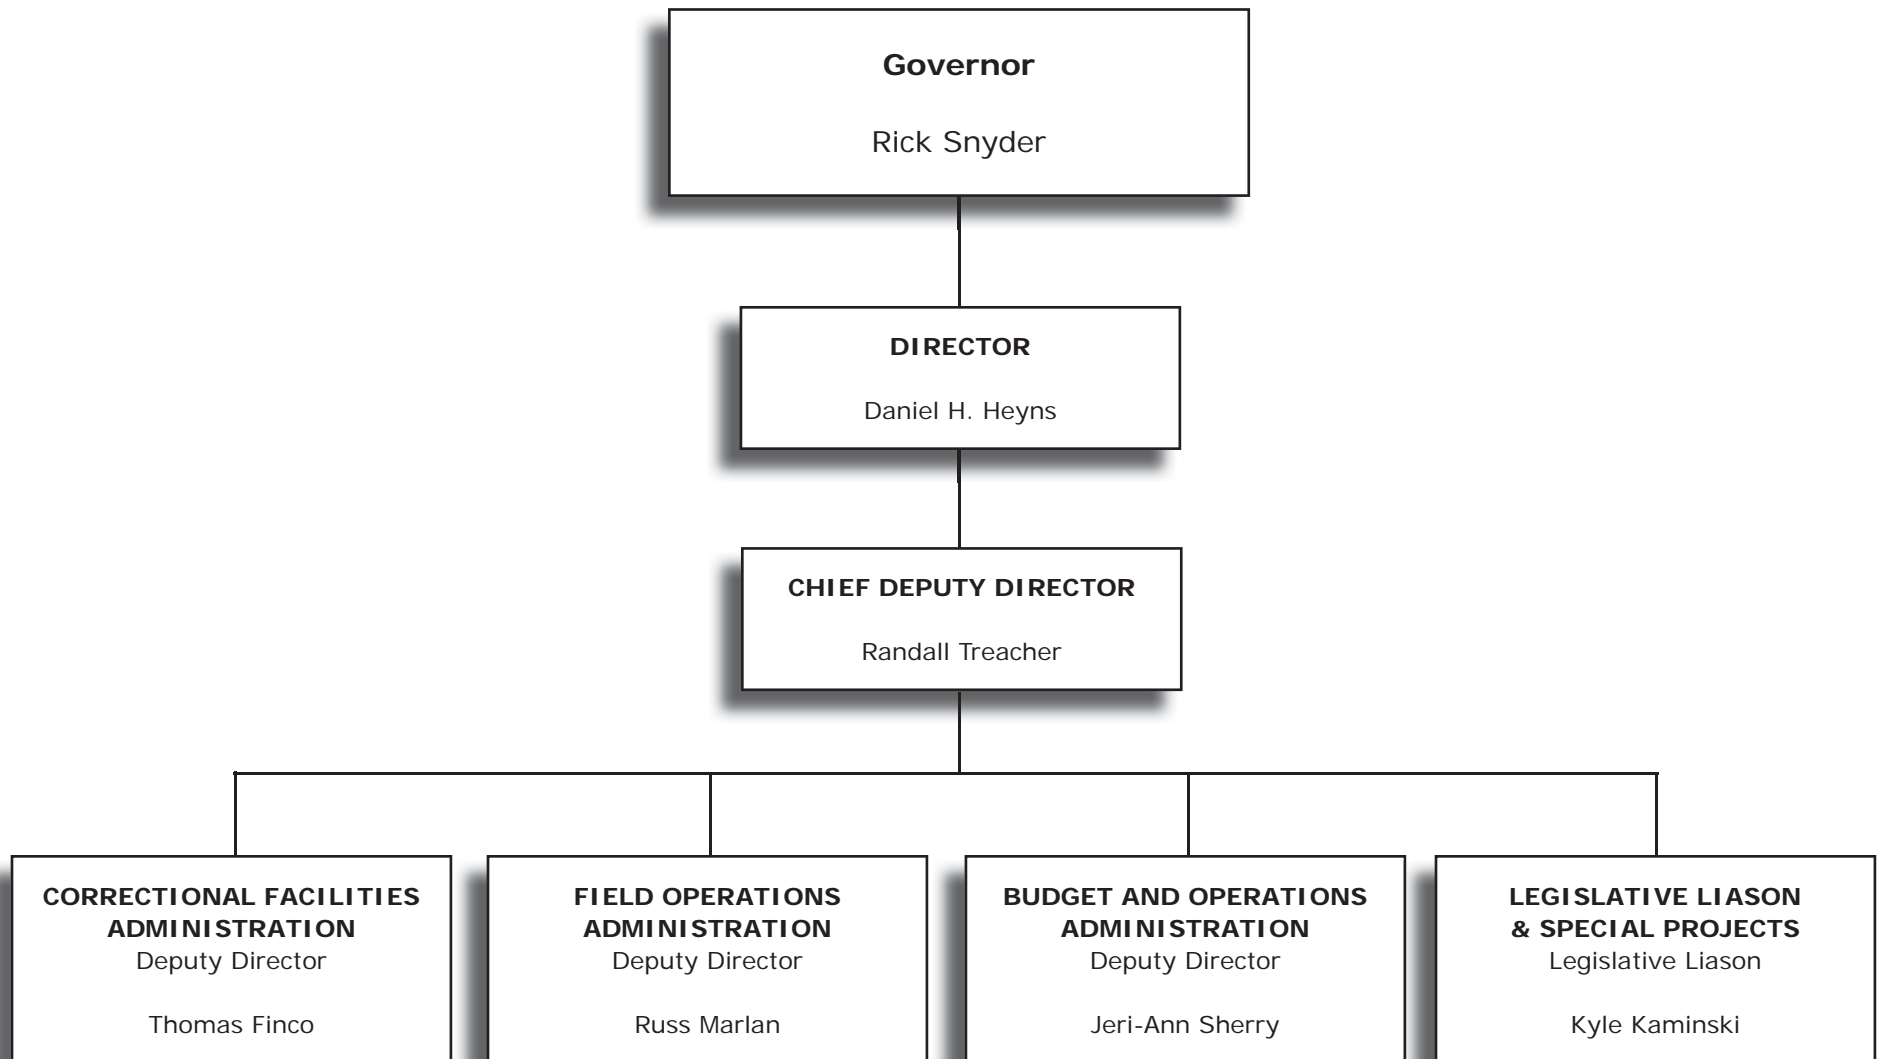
Governor

Rick Snyder

DIRECTOR

Daniel H. Heyns

CHIEF DEPUTY DIRECTOR

Randall Treacher

CORRECTIONAL FACILITIES ADMINISTRATION
Deputy Director

Thomas Finco

FIELD OPERATIONS ADMINISTRATION
Deputy Director

Russ Marlan

BUDGET AND OPERATIONS ADMINISTRATION
Deputy Director

Jeri-Ann Sherry

LEGISLATIVE LIASON & SPECIAL PROJECTS
Legislative Liason

Kyle Kaminski